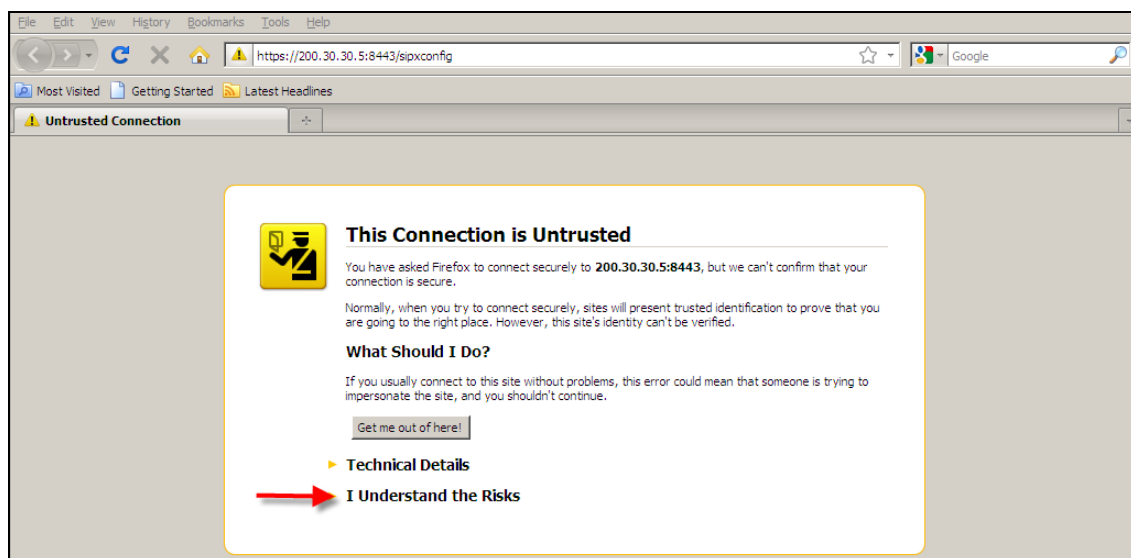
File Edit View History Bookmarks Tools Help

https://200.30.30.5:8443/sipxconfig

Google

Most Visited Getting Started Latest Headlines

Untrusted Connection

This Connection is Untrusted

You have asked Firefox to connect securely to **200.30.30.5:8443**, but we can't confirm that your connection is secure.

Normally, when you try to connect securely, sites will present trusted identification to prove that you are going to the right place. However, this site's identity can't be verified.

What Should I Do?

If you usually connect to this site without problems, this error could mean that someone is trying to impersonate the site, and you shouldn't continue.

Get me out of here!

Technical Details

I Understand the Risks